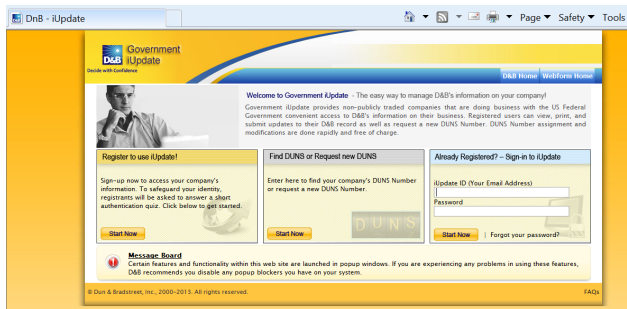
DnB - iUpdate

Page ▼ Safety ▼ Tools

D&B Government iUpdate
Decide with Confidence

D&B Home | Webform Home

Welcome to Government iUpdate - The easy way to manage D&B's information on your company!

Government iUpdate provides non-publicly traded companies that are doing business with the US Federal Government convenient access to D&B's information on their business. Registered users can view, print, and submit updates to their D&B record as well as request a new DUNS Number. DUNS Number assignment and modifications are done rapidly and free of charge.

Register to use iUpdate!

Sign-up now to access your company's information. To safeguard your identity, registrants will be asked to answer a short authentication quiz. Click below to get started.

Start Now

Find DUNS or Request new DUNS

Enter here to find your company's DUNS Number or request a new DUNS Number.

DUNS

Start Now

Already Registered? – Sign-in to iUpdate

iUpdate ID (Your Email Address)

Password

Start Now | Forgot your password?

Message Board
Certain features and functionality within this web site are launched in popup windows. If you are experiencing any problems in using these features, D&B recommends you disable any popup blockers you have on your system.

© Dun & Bradstreet, Inc., 2000-2013. All rights reserved.

FAQs